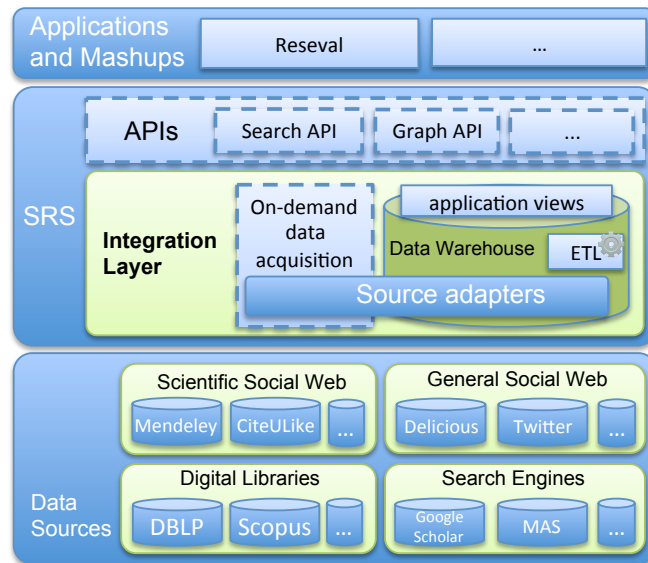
Applications and Mashups

Reseval

...

SRS

APIs

Search API

Graph API

...

Integration Layer

On-demand data acquisition

application views

Data Warehouse

ETL

Source adapters

Data Sources

Scientific Social Web

Mendeley

CiteULike

...

General Social Web

Delicious

Twitter

...

Digital Libraries

DBLP

Scopus

...

Search Engines

Google Scholar

MAS

...